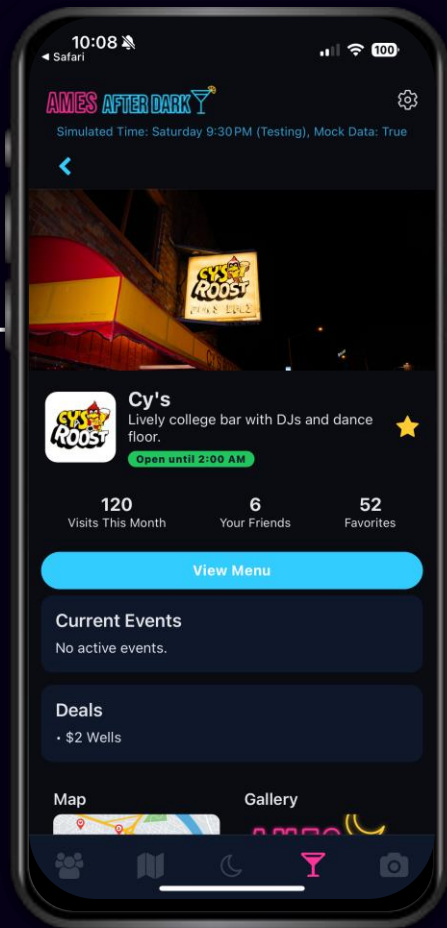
10:08
◂ Safari
100

AMES AFTER DARK

Simulated Time: Saturday 9:30 PM (Testing), Mock Data: True

<

CY'S ROOST

CY'S ROOST

Cy's

Lively college bar with DJs and dance floor.

Open until 2:00 AM

120
Visits This Month

6
Your Friends

52
Favorites

View Menu

Current Events

No active events.

Deals

• $2 Wells

Map

Gallery